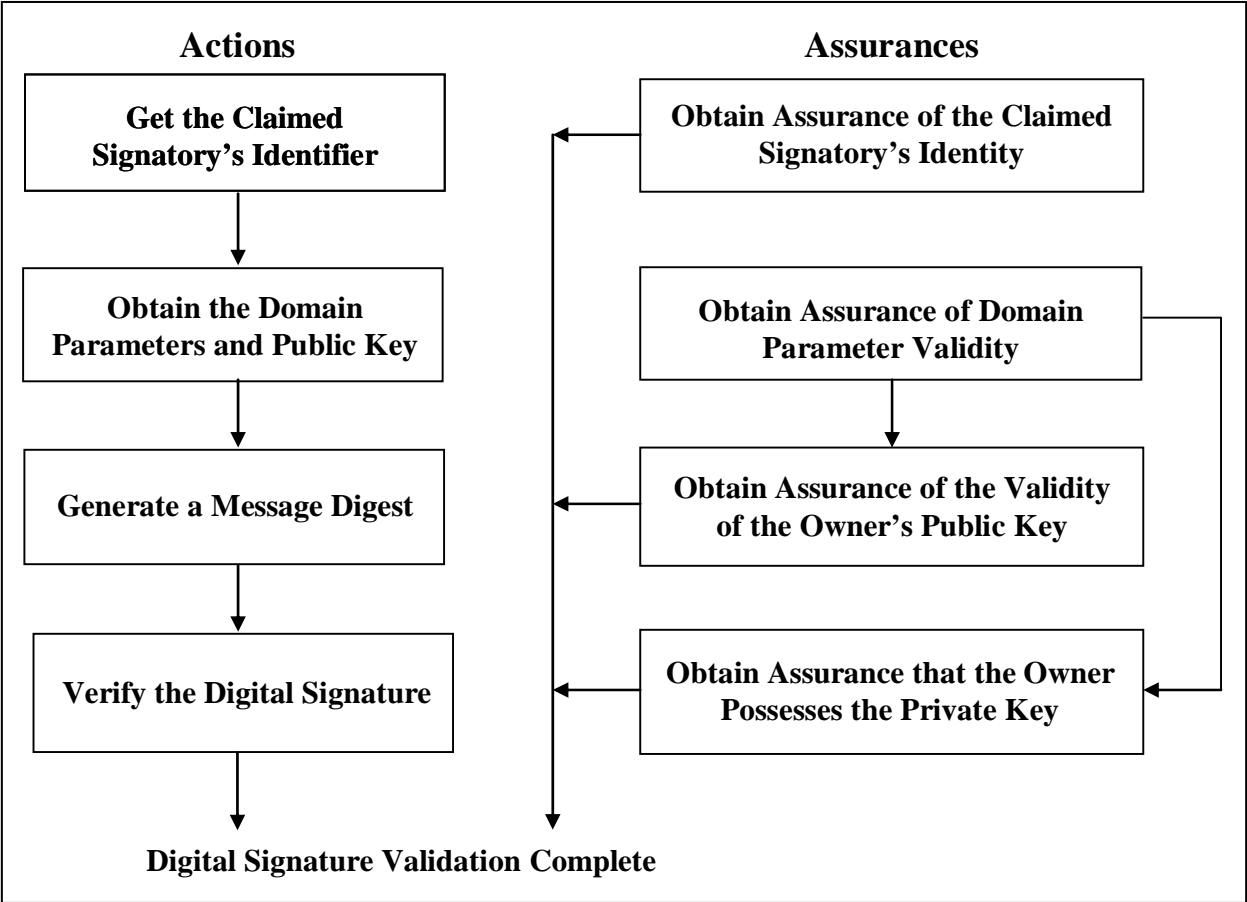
Actions

Get the Claimed Signatory's Identifier

Obtain the Domain Parameters and Public Key

Generate a Message Digest

Verify the Digital Signature

Assurances

Obtain Assurance of the Claimed Signatory's Identity

Obtain Assurance of Domain Parameter Validity

Obtain Assurance of the Validity of the Owner's Public Key

Obtain Assurance that the Owner Possesses the Private Key

Digital Signature Validation Complete